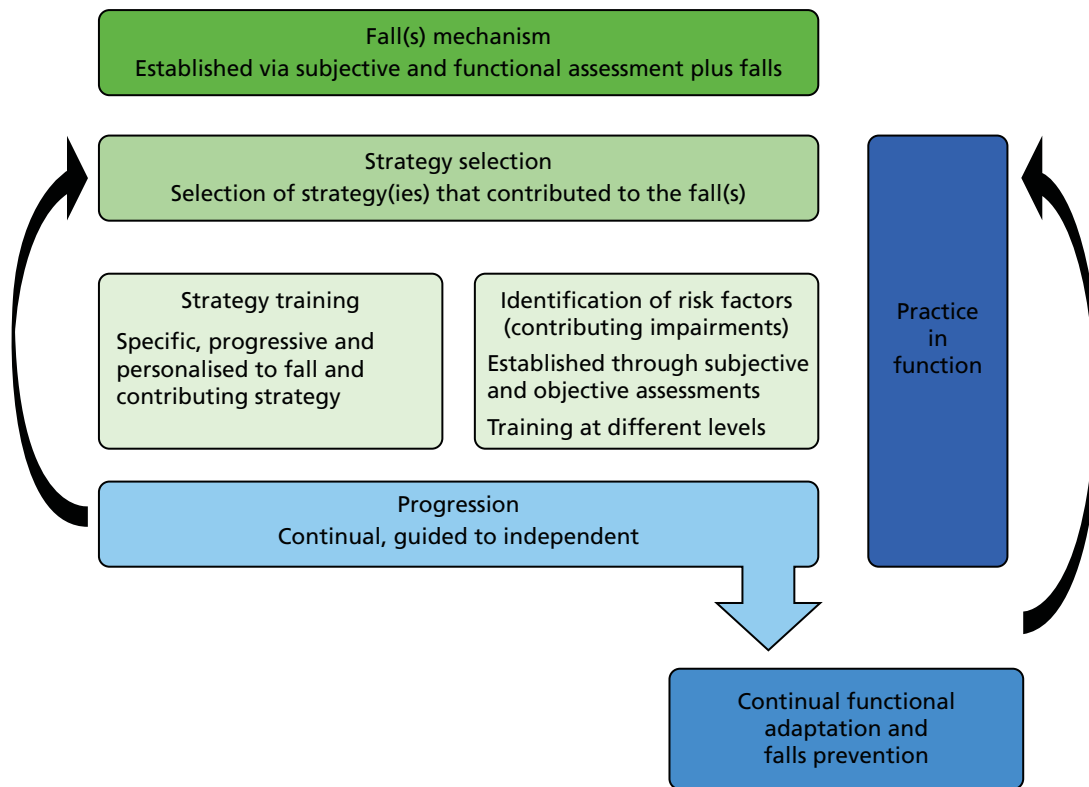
Fall(s) mechanism
Established via subjective and functional assessment plus falls

Strategy selection
Selection of strategy(ies) that contributed to the fall(s)

Strategy training
Specific, progressive and personalised to fall and contributing strategy

Identification of risk factors (contributing impairments)
Established through subjective and objective assessments
Training at different levels

Practice in function

Progression
Continual, guided to independent

Continual functional adaptation and falls prevention